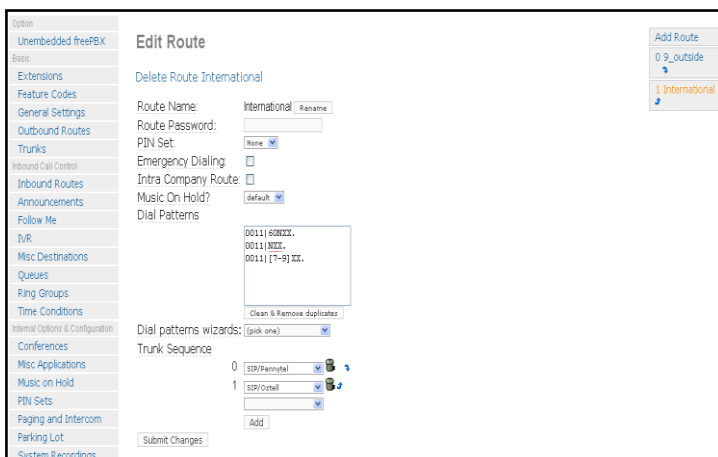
Option
Unembedded freePBX
Basic
Extensions
Feature Codes
General Settings
Outbound Routes
Trunks
Inbound Call Control
Inbound Routes
Announcements
Follow Me
IVR
Misc Destinations
Queues
Ring Groups
Time Conditions
Internal Options & Configuration
Conferences
Misc Applications
Music on Hold
PIN Sets
Paging and Intercom
Parking Lot
System Recordings

Edit Route

Delete Route International

Route Name: International Rename
Route Password:
PIN Set: None
Emergency Dialing:
Intra Company Route:
Music On Hold? default
Dial Patterns

0011|60NXX.
0011|NXX.
0011|[7-9]XX.

Clean & Remove duplicates

Dial patterns wizards: (pick one)
Trunk Sequence
0 SIP/Pennytel
1 SIP/Oztell

Add

Submit Changes

Add Route
0 9_outside
1 International